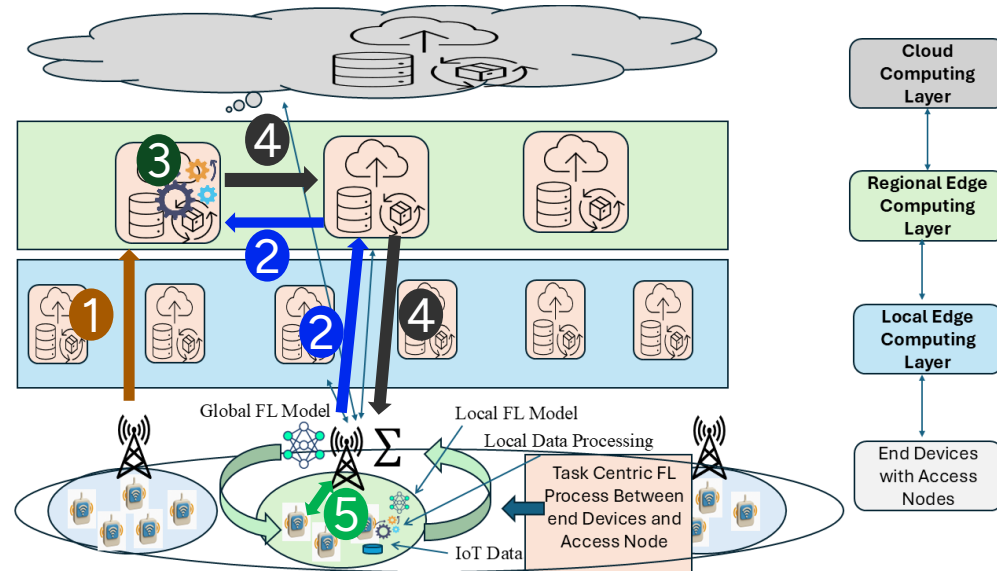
3

4

2

1

2

4

Global FL Model

$\Sigma$

Local FL Model

Local Data Processing

5

IoT Data

Task Centric FL Process Between end Devices and Access Node

Cloud Computing Layer

Regional Edge Computing Layer

Local Edge Computing Layer

End Devices with Access Nodes